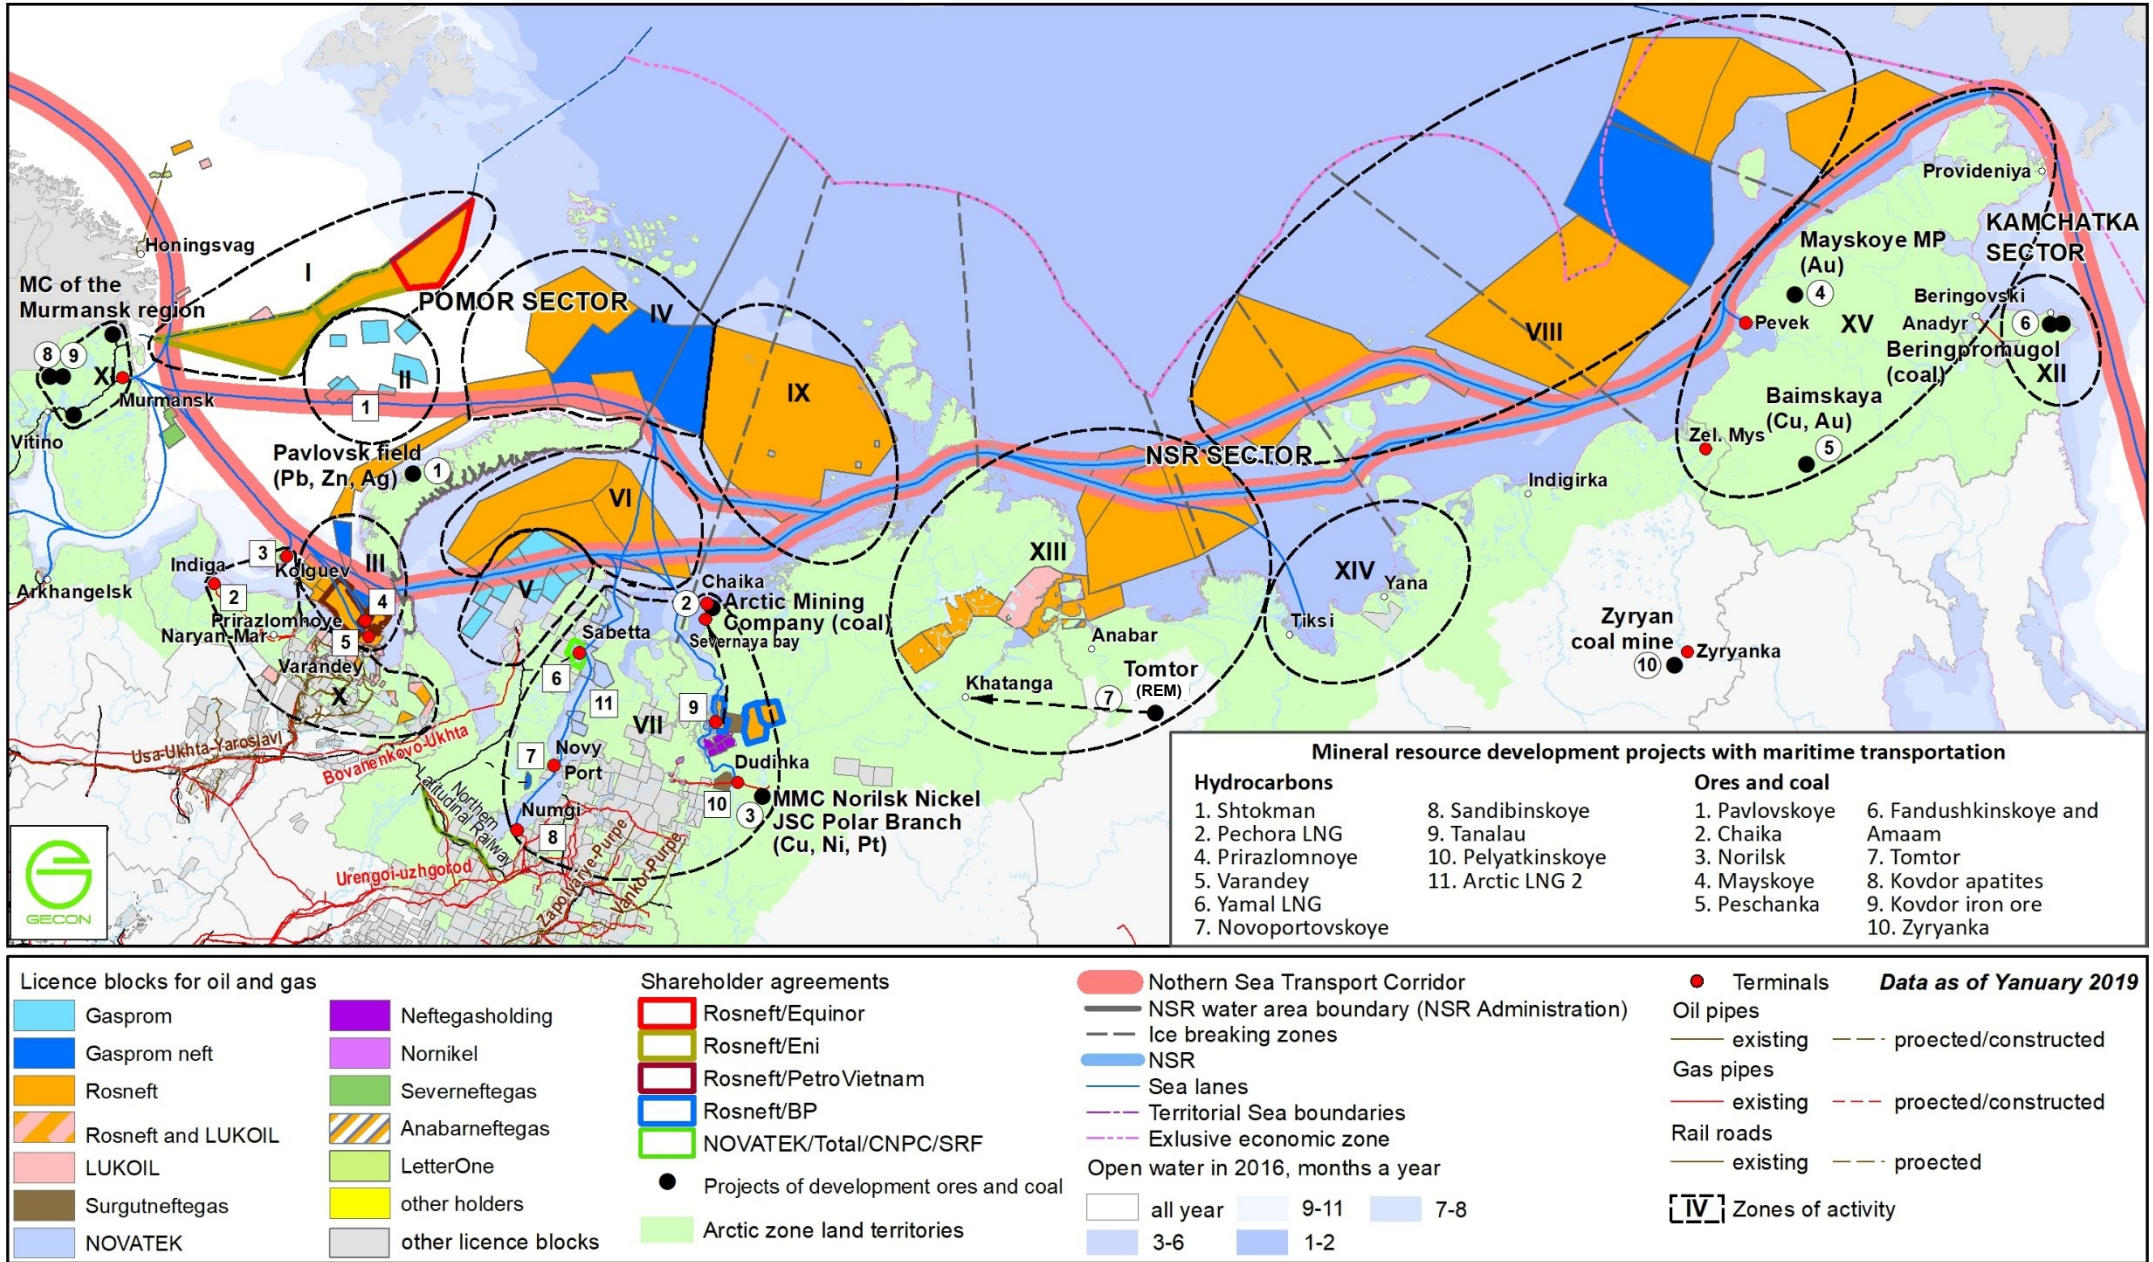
Honingsvag
MC of the Murmansk region
I
POMOR SECTOR
IV
II
8 9
XI
Murmansk
1
Vitino
Pavlovsk field (Pb, Zn, Ag) 1
IX
VI
NSR SECTOR
VIII
Providenyia
KAMCHATKA SECTOR
Mayskoye MP (Au) 4
Beringovski
Anadyr 6
Pevek
XV
Beringpromugol (coal)
XII
Baimskaya (Cu, Au) 5
Zel. Mys
Indigirka
Indiga 3
Kolguev
III
Arkhangelsk
2
Prirazlomnoye
4
Naryan-Mar
5
Varandey
X
V
Chaika
2 Arctic Mining Company (coal)
Severnaya bay
Sabetta
6
11
VII
9
XIII
XIV
Yana
Tiksi
Anabar
Tomtor (REM)
7
Khatanga
Zyryan coal mine
10 Zyryanka
7
Novy Port
Numgi
8
Dudinka
10
3
MMC Norilsk Nickel JSC Polar Branch (Cu, Ni, Pt)
Usa-Ukhta-Yaroslavl
Bovanenkovo-Ukhta
Northern latitudinal Railway
Urengoi-uzhgorod
Zapolyarye-Purpe
Vanko-Purpe
GECON

Mineral resource development projects with maritime transportation

Hydrocarbons
1. Shtokman
2. Pechora LNG
4. Prirazlomnoye
5. Varandey
6. Yamal LNG
7. Novoportovskoye
8. Sandibinskoye
9. Tanalau
10. Pelyatkinskoye
11. Arctic LNG 2

Ores and coal
1. Pavlovskoye
2. Chaika
3. Norilsk
4. Mayskoye
5. Peschanka
6. Fandushkinskoye and Amaam
7. Tomtor
8. Kovdor apatites
9. Kovdor iron ore
10. Zyryanka

Licence blocks for oil and gas
Gasprom
Gasprom neft
Rosneft
Rosneft and LUKOIL
LUKOIL
Surgutneftegas
NOVATEK
Neftegasholding
Nornikel
Severneftegas
Anabarneftegas
LetterOne
other holders
other licence blocks

Shareholder agreements
Rosneft/Equinor
Rosneft/Eni
Rosneft/PetroVietnam
Rosneft/BP
NOVATEK/Total/CNPC/SRF
Projects of development ores and coal
Arctic zone land territories

Nothern Sea Transport Corridor
NSR water area boundary (NSR Administration)
Ice breaking zones
NSR
Sea lanes
Territorial Sea boundaries
Exlusive economic zone
Open water in 2016, months a year
all year
9-11
7-8
3-6
1-2

Terminals
Data as of Yanuary 2019
Oil pipes
existing
proected/constructed
Gas pipes
existing
proected/constructed
Rail roads
existing
proected
IV Zones of activity